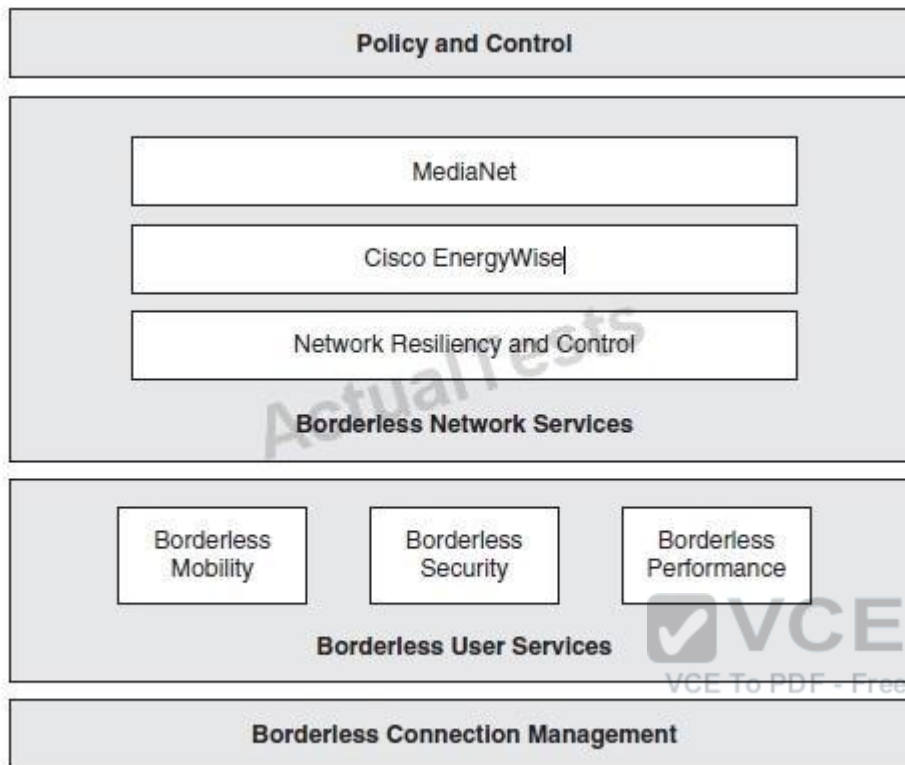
Policy and Control

MediaNet

Cisco EnergyWise

Network Resiliency and Control

ActualTests

Borderless Network Services

Borderless Mobility

Borderless Security

Borderless Performance

Borderless User Services

VCE

VCE To PDF - Free

Borderless Connection Management